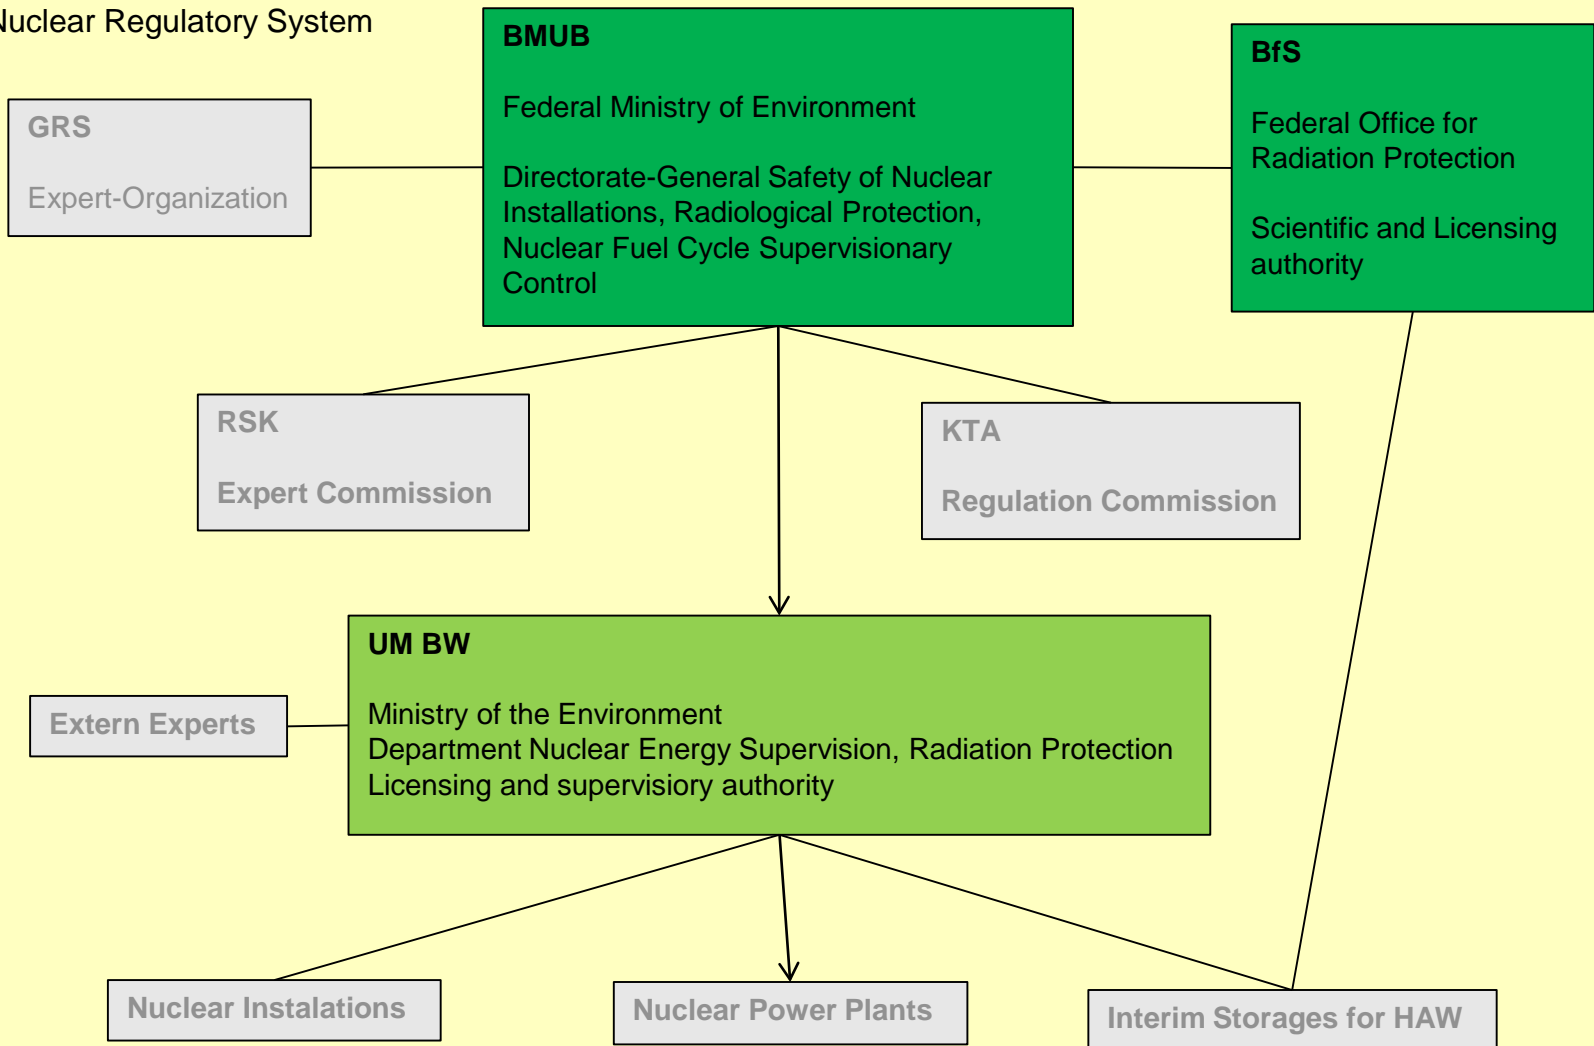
Nuclear Regulatory System

GRS

Expert-Organization

BMUB

Federal Ministry of Environment

Directorate-General Safety of Nuclear Installations, Radiological Protection, Nuclear Fuel Cycle Supervisionary Control

BfS

Federal Office for Radiation Protection

Scientific and Licensing authority

RSK

Expert Commission

KTA

Regulation Commission

Extern Experts

UM BW

Ministry of the Environment
Department Nuclear Energy Supervision, Radiation Protection
Licensing and supervisiory authority

Nuclear Instalations

Nuclear Power Plants

Interim Storages for HAW